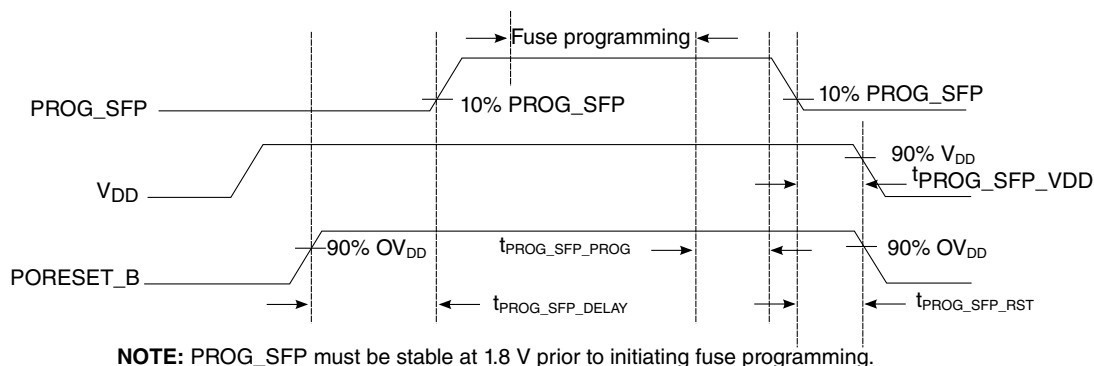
Fuse programming

PROG_SFP

10% PROG_SFP

10% PROG_SFP

$V_{DD}$

90% $V_{DD}$

$t_{PROG\_SFP\_VDD}$

PORESET_B

90% $OV_{DD}$

$t_{PROG\_SFP\_PROG}$

90% $OV_{DD}$

$t_{PROG\_SFP\_DELAY}$

$t_{PROG\_SFP\_RST}$

**NOTE:** PROG_SFP must be stable at 1.8 V prior to initiating fuse programming.